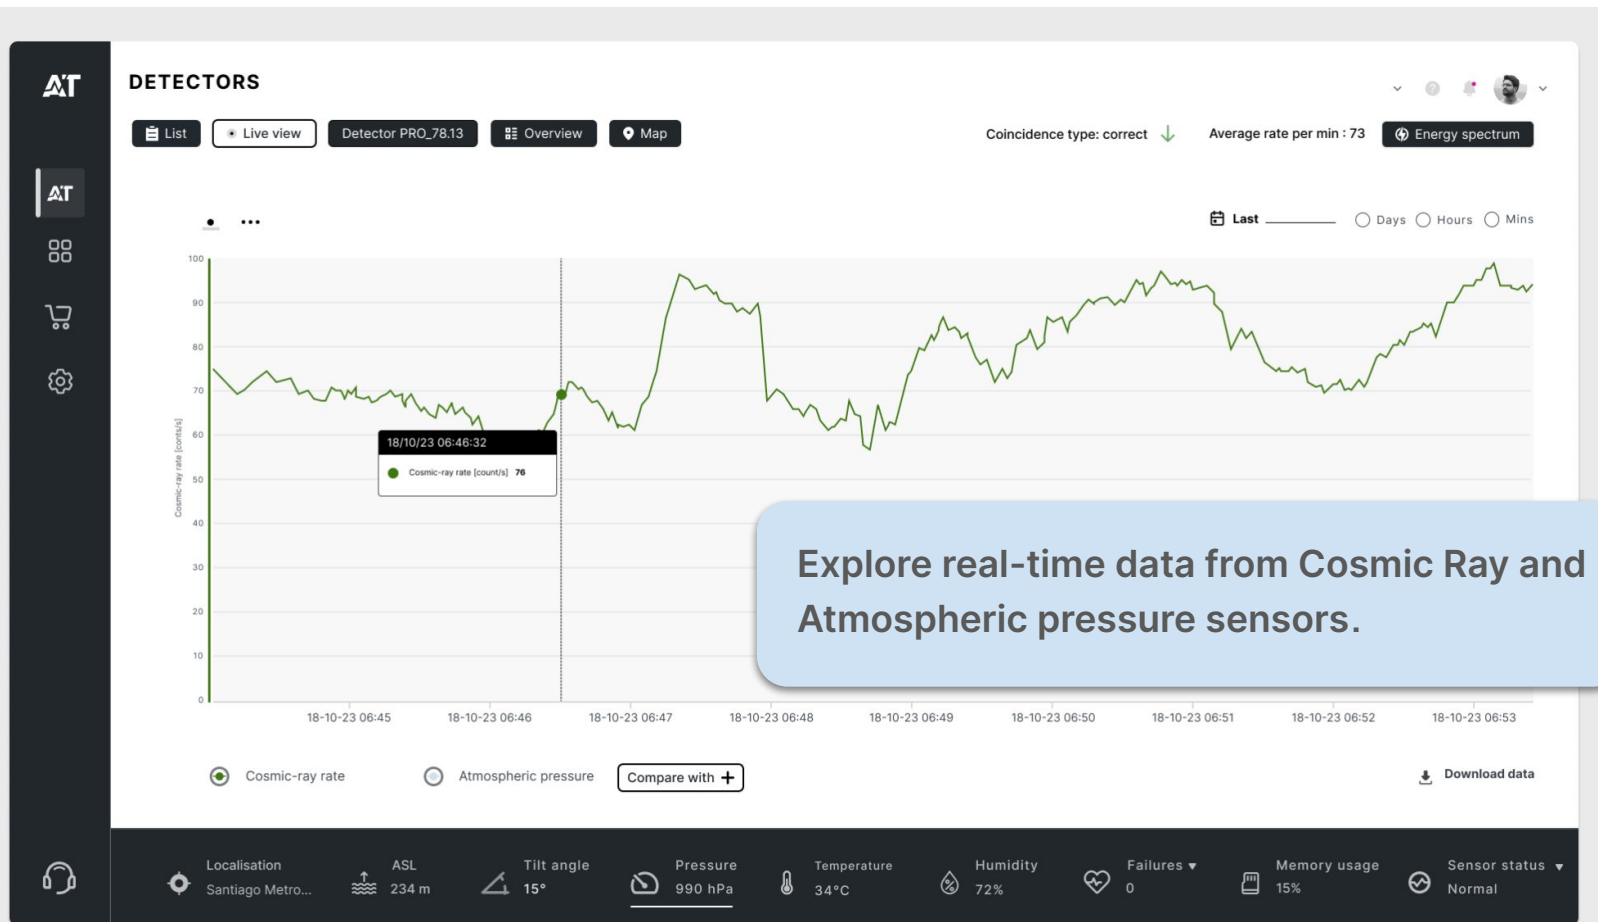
AT

DETECTORS

List
Live view
Detector PRO_78.13
Overview
Map

Coincidence type: correct
Average rate per min : 73
Energy spectrum

AT

Last
Days
Hours
Mins

100
90
80
70
60
50
40
30
20
10
0

Cosmic-ray rate [counts/s]

18/10/23 06:46:32
Cosmic-ray rate [count/s] 76

18-10-23 06:45
18-10-23 06:46
18-10-23 06:47
18-10-23 06:48
18-10-23 06:49
18-10-23 06:50
18-10-23 06:51
18-10-23 06:52
18-10-23 06:53

Explore real-time data from Cosmic Ray and Atmospheric pressure sensors.

Cosmic-ray rate
Atmospheric pressure
Compare with +
Download data

Localisation
Santiago Metro...
ASL
234 m
Tilt angle
15°
Pressure
990 hPa
Temperature
34°C
Humidity
72%
Failures ▾
0
Memory usage
15%
Sensor status ▾
Normal